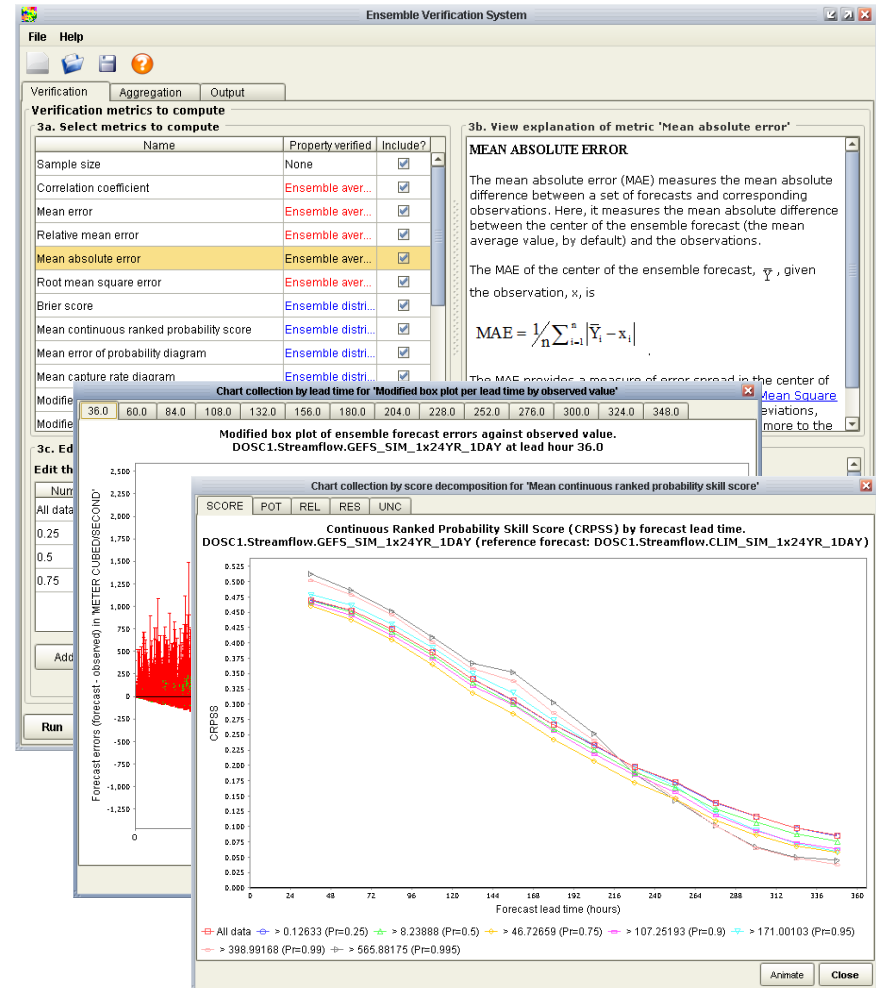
Ensemble Verification System

File Help

Verification | Aggregation | Output

Verification metrics to compute

3a. Select metrics to compute

| Name | Property verified | Include? |
|---|---|---|
| Sample size | None | ☑ |
| Correlation coefficient | Ensemble aver... | ☑ |
| Mean error | Ensemble aver... | ☑ |
| Relative mean error | Ensemble aver... | ☑ |
| Mean absolute error | Ensemble aver... | ☑ |
| Root mean square error | Ensemble aver... | ☑ |
| Brier score | Ensemble distri... | ☑ |
| Mean continuous ranked probability score | Ensemble distri... | ☑ |
| Mean error of probability diagram | Ensemble distri... | ☑ |
| Mean capture rate diagram | | |
| Modifie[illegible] | | |
| Modifie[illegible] | | |

3b. View explanation of metric 'Mean absolute error'

MEAN ABSOLUTE ERROR

The mean absolute error (MAE) measures the mean absolute difference between a set of forecasts and corresponding observations. Here, it measures the mean absolute difference between the center of the ensemble forecast (the mean average value, by default) and the observations.

The MAE of the center of the ensemble forecast, $\bar{Y}$, given the observation, x, is

$MAE = \frac{1}{n}\sum_{i=1}^{n}|\bar{Y}_i - x_i|$

The MAE provides a measure of error spread in the center of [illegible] Mean Square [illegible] eviations, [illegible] more to the

3c. Ed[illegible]

Edit th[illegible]

Num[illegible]

All data

0.25

0.5

0.75

Add

Run

Chart collection by lead time for 'Modified box plot per lead time by observed value'

36.0 | 60.0 | 84.0 | 108.0 | 132.0 | 156.0 | 180.0 | 204.0 | 228.0 | 252.0 | 276.0 | 300.0 | 324.0 | 348.0

Modified box plot of ensemble forecast errors against observed value.
DOSC1.Streamflow.GEFS_SIM_1x24YR_1DAY at lead hour 36.0

Forecast errors (forecast - observed) in 'METER CUBED/SECOND'

2,500
2,250
2,000
1,750
1,500
1,250
1,000
750
500
250
0
-250
-500
-750
-1,000
-1,250
0

Chart collection by score decomposition for 'Mean continuous ranked probability skill score'

SCORE | POT | REL | RES | UNC

Continuous Ranked Probability Skill Score (CRPSS) by forecast lead time.
DOSC1.Streamflow.GEFS_SIM_1x24YR_1DAY (reference forecast: DOSC1.Streamflow.CLIM_SIM_1x24YR_1DAY)

CRPSS

0.525
0.500
0.475
0.450
0.425
0.400
0.375
0.350
0.325
0.300
0.275
0.250
0.225
0.200
0.175
0.150
0.125
0.100
0.075
0.050
0.025
0.000

0 24 48 72 96 120 144 168 192 216 240 264 288 312 336 360

Forecast lead time (hours)

All data  > 0.12633 (Pr=0.25)  > 8.23888 (Pr=0.5)  > 46.72659 (Pr=0.75)  > 107.25193 (Pr=0.9)  > 171.00103 (Pr=0.95)  > 398.99168 (Pr=0.99)  > 565.88175 (Pr=0.995)

Animate  Close